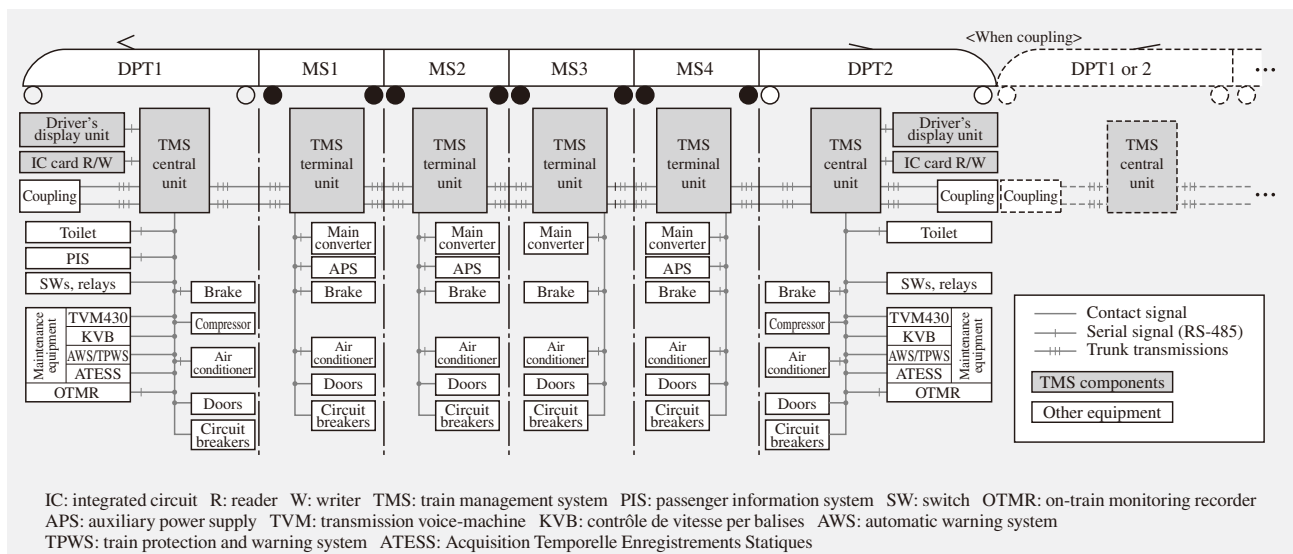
<When coupling>

DPT1 MS1 MS2 MS3 MS4 DPT2 DPT1 or 2

Driver's display unit
IC card R/W
Coupling
TMS central unit
TMS terminal unit
TMS terminal unit
TMS terminal unit
TMS terminal unit
TMS central unit
Driver's display unit
IC card R/W
Coupling
Coupling
TMS central unit

Toilet
PIS
SWs, relays
Brake
Maintenance equipment
TVM430
KVB
AWS/TPWS
ATESS
OTMR
Compressor
Air conditioner
Doors
Circuit breakers

Main converter
APS
Brake
Air conditioner
Doors
Circuit breakers

Main converter
APS
Brake
Air conditioner
Doors
Circuit breakers

Main converter
Brake
Air conditioner
Doors
Circuit breakers

Main converter
APS
Brake
Air conditioner
Doors
Circuit breakers

Toilet
SWs, relays
Brake
Compressor
Air conditioner
Doors
Circuit breakers
TVM430
KVB
AWS/TPWS
ATESS
Maintenance equipment
OTMR

Contact signal
Serial signal (RS-485)
Trunk transmissions
TMS components
Other equipment

IC: integrated circuit R: reader W: writer TMS: train management system PIS: passenger information system SW: switch OTMR: on-train monitoring recorder
APS: auxiliary power supply TVM: transmission voice-machine KVB: contrôle de vitesse per balises AWS: automatic warning system
TPWS: train protection and warning system ATESS: Acquisition Temporelle Enregistrements Statiques